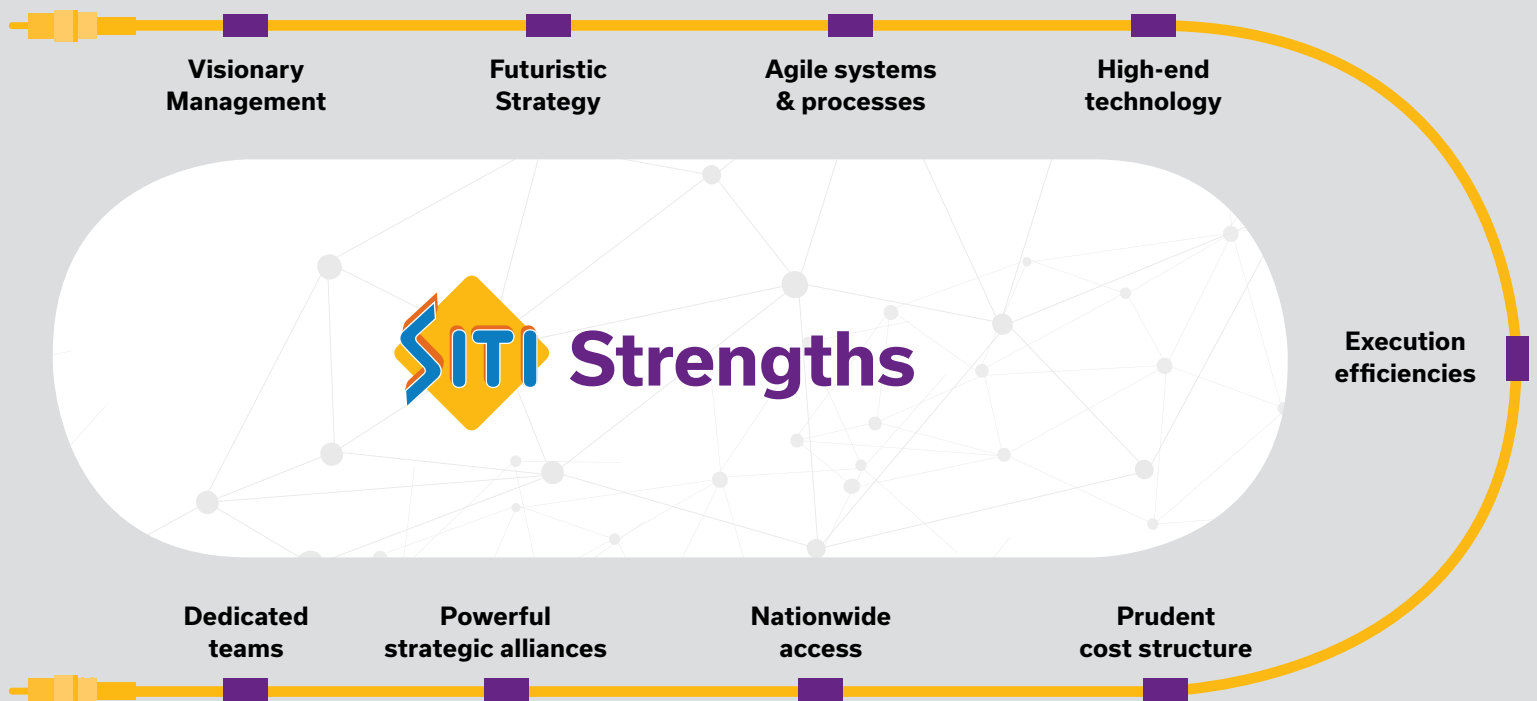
Visionary Management

Futuristic Strategy

Agile systems & processes

High-end technology

SITI Strengths

Execution efficiencies

Dedicated teams

Powerful strategic alliances

Nationwide access

Prudent cost structure